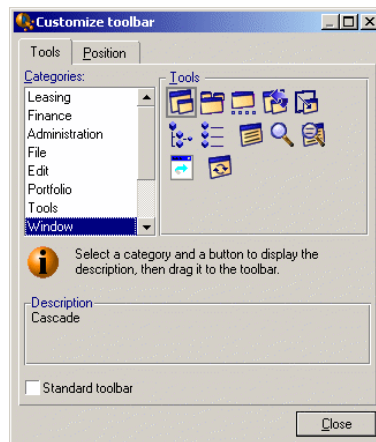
Customize toolbar

Tools | Position

Categories:
Leasing
Finance
Administration
File
Edit
Portfolio
Tools
Window

Tools

Select a category and a button to display the description, then drag it to the toolbar.

Description
Cascade

Standard toolbar

Close